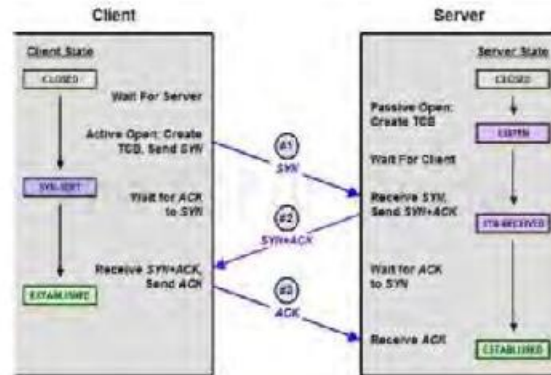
Client

Server

Client State

CLOSED

Wait For Server

Active Open; Create TCB, Send SYN

SYN-SENT

Wait for ACK to SYN

Receive SYN+ACK, Send ACK

ESTABLISHED

#1
SYN

#2
SYN+ACK

#3
ACK

Server State

CLOSED

Passive Open: Create TCB

LISTEN

Wait For Client

Receive SYN, Send SYN+ACK

SYN-RECEIVED

Wait for ACK to SYN

Receive ACK

ESTABLISHED